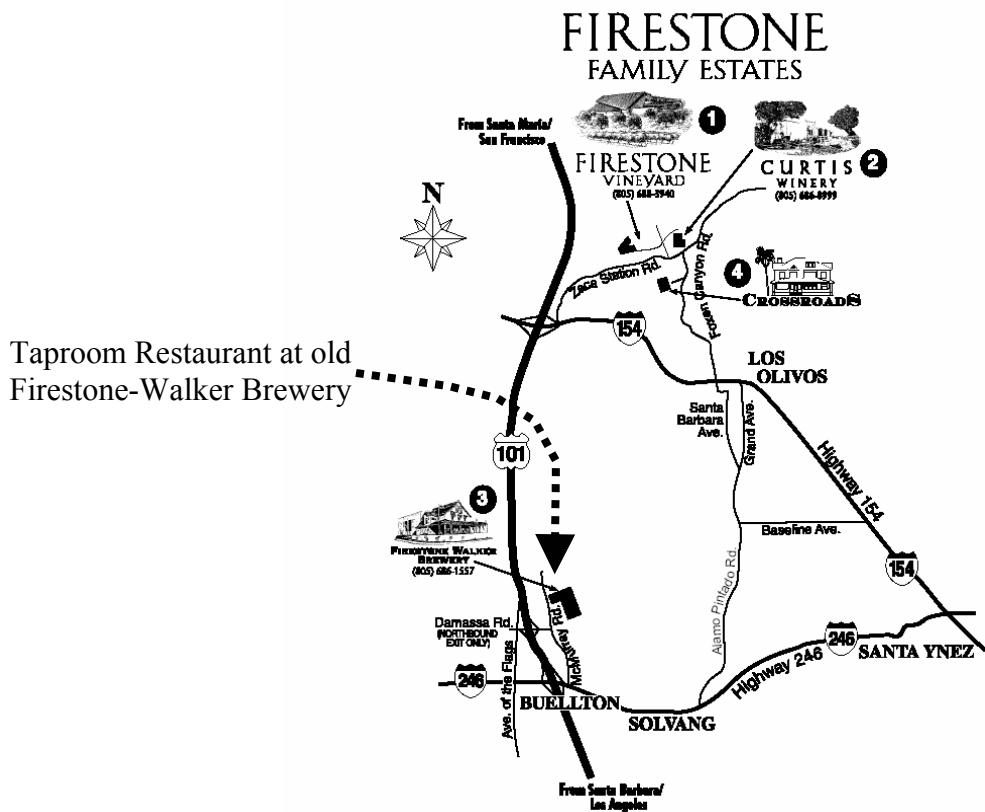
FIRESTONE
FAMILY ESTATES

From Santa Maria/ San Francisco

1
FIRESTONE
VINEYARD
(805) 688-3940

CURTIS 2
WINERY
(805) 686-8999

N

Zaca Station Rd.

Foxen Canyon Rd.

4
CROSSROADS

154

Taproom Restaurant at old Firestone-Walker Brewery

LOS OLIVOS

Santa Barbara Ave.

Grand Ave.

Highway 154

101

3
FIRESTONE WALKER BREWERY
(805) 686-1557

Baseline Ave.

154

Alamo Pintado Rd.

McMurray Rd.

Damassa Rd.
(NORTHBOUND EXIT ONLY)

246

Highway 246

SANTA YNEZ

246

Ave. of the Flags

BUELLTON

SOLVANG

From Santa Barbara/ Los Angeles